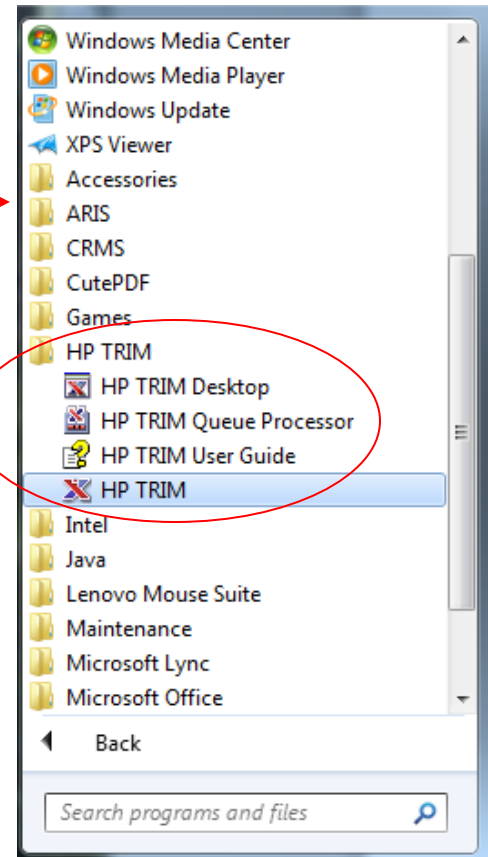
Windows Media Center
Windows Media Player
Windows Update
XPS Viewer
Accessories
ARIS
CRMS
CutePDF
Games
HP TRIM
HP TRIM Desktop
HP TRIM Queue Processor
HP TRIM User Guide
HP TRIM
Intel
Java
Lenovo Mouse Suite
Maintenance
Microsoft Lync
Microsoft Office
Back
Search programs and files